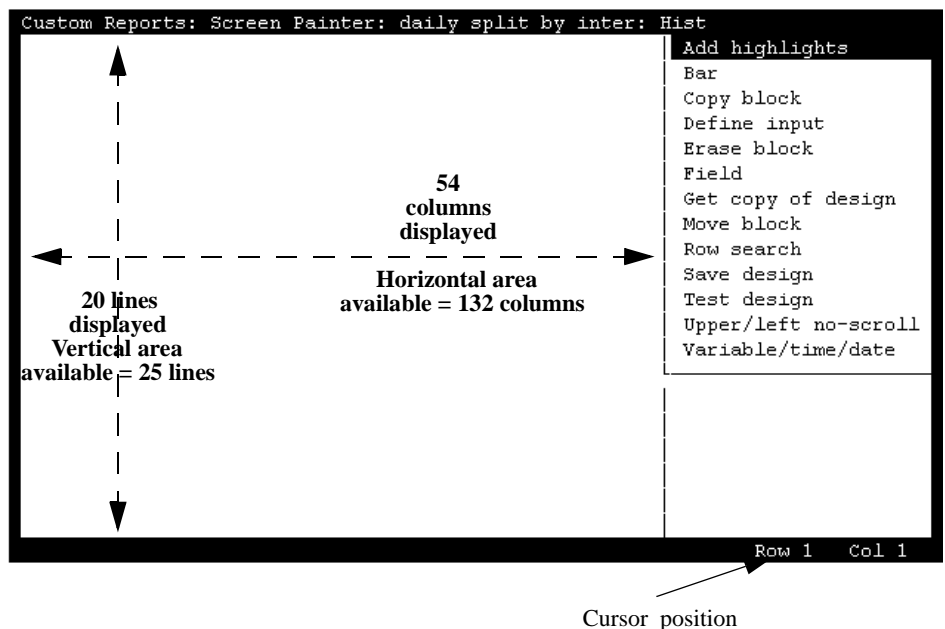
Custom Reports: Screen Painter: daily split by inter: Hist

Add highlights
Bar
Copy block
Define input
Erase block
Field
Get copy of design
Move block
Row search
Save design
Test design
Upper/left no-scroll
Variable/time/date

54
columns
displayed

Horizontal area
available = 132 columns

20 lines
displayed
Vertical area
available = 25 lines

Row 1 Col 1

Cursor position